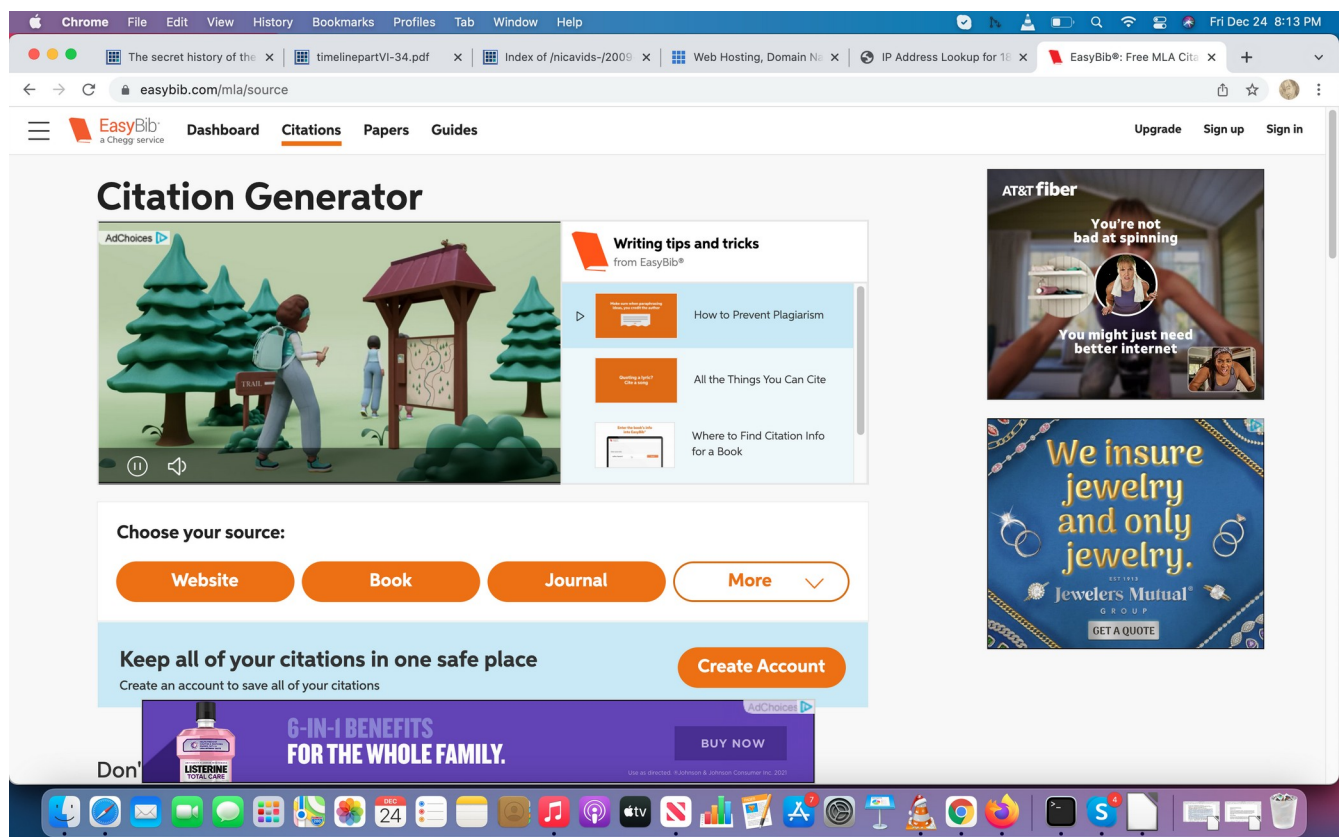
Chrome File Edit View History Bookmarks Profiles Tab Window Help

Fri Dec 24 8:13 PM

The secret history of the | timelinepartVI-34.pdf | Index of /nicavids-/2009 | Web Hosting, Domain Na | IP Address Lookup for 18 | EasyBib®: Free MLA Cita

easybib.com/mla/source

EasyBib a Chegg service Dashboard Citations Papers Guides

Upgrade Sign up Sign in

Citation Generator

AdChoices

TRAIL

Writing tips and tricks
from EasyBib®

How to Prevent Plagiarism

All the Things You Can Cite

Where to Find Citation Info for a Book

AT&T fiber

You're not bad at spinning

You might just need better internet

We insure jewelry and only jewelry.

Jewelers Mutual® GROUP

GET A QUOTE

Choose your source:

Website Book Journal More

Keep all of your citations in one safe place

Create an account to save all of your citations

Create Account

AdChoices

LISTERINE TOTAL CARE

6-IN-1 BENEFITS FOR THE WHOLE FAMILY.

BUY NOW

Use as directed. ©Johnson & Johnson Consumer Inc. 2021

Don'

DEC 24

tv